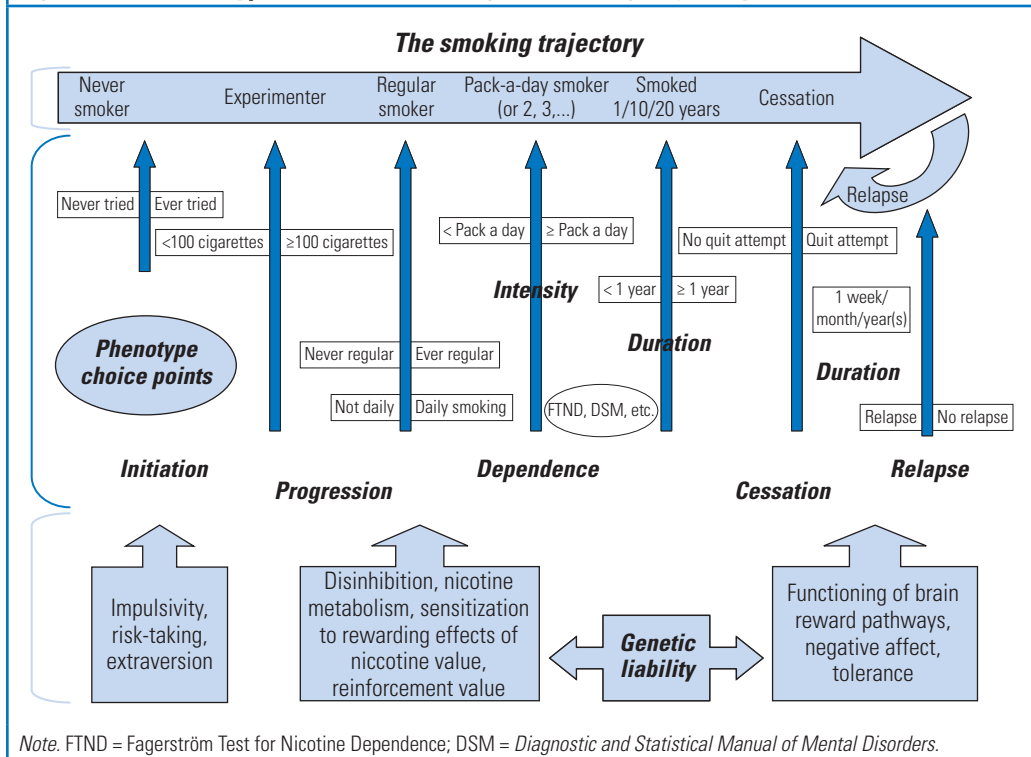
The smoking trajectory

Never smoker | Experimenter | Regular smoker | Pack-a-day smoker (or 2, 3,...) | Smoked 1/10/20 years | Cessation

Relapse

Never tried | Ever tried

<100 cigarettes | ≥100 cigarettes

< Pack a day | ≥ Pack a day

No quit attempt | Quit attempt

Intensity

< 1 year | ≥ 1 year

1 week/ month/year(s)

Phenotype choice points

Never regular | Ever regular

Duration

Duration

Not daily | Daily smoking

FTND, DSM, etc.

Relapse | No relapse

Initiation

Progression

Dependence

Cessation

Relapse

Impulsivity, risk-taking, extraversion

Disinhibition, nicotine metabolism, sensitization to rewarding effects of niccotine value, reinforcement value

Genetic liability

Functioning of brain reward pathways, negative affect, tolerance

Note. FTND = Fagerström Test for Nicotine Dependence; DSM = Diagnostic and Statistical Manual of Mental Disorders.